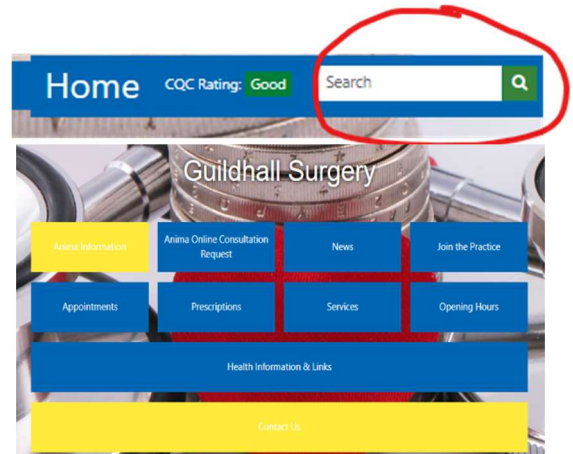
Home CQC Rating: Good

Search

Guildhall Surgery

| Anima Information | Anima Online Consultation Request | News | Join the Practice |
|---|---|---|---|
| Appointments | Prescriptions | Services | Opening Hours |

Health Information & Links

Contact Us